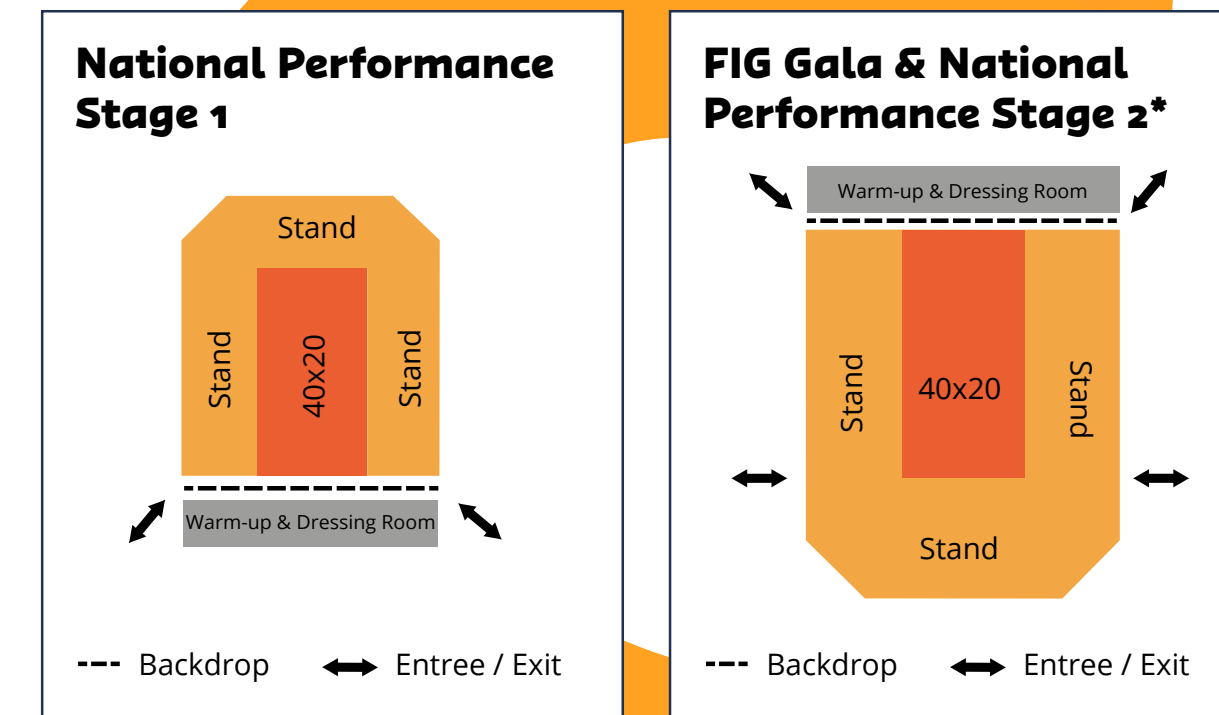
National Performance Stage 1

Stand

Stand

40x20

Stand

Warm-up & Dressing Room

Backdrop

Entree / Exit

FIG Gala & National Performance Stage 2*

Warm-up & Dressing Room

Stand

40x20

Stand

Stand

Backdrop

Entree / Exit